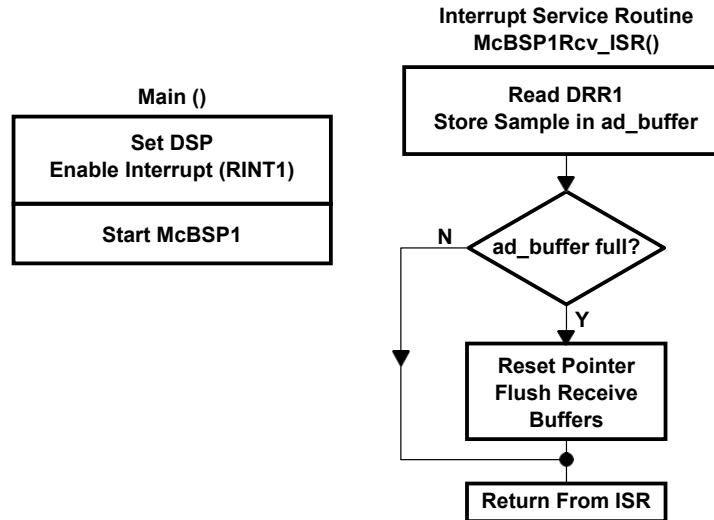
Main ()

Set DSP
Enable Interrupt (RINT1)

Start McBSP1

Interrupt Service Routine
McBSP1Rcv_ISR()

Read DRR1
Store Sample in ad_buffer

N

ad_buffer full?

Y

Reset Pointer
Flush Receive
Buffers

Return From ISR